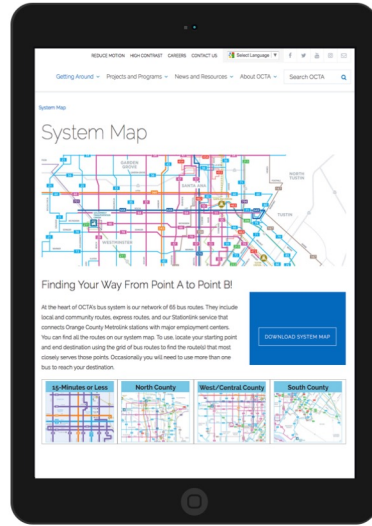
REDUCE MOTION HIGH CONTRAST CAREERS CONTACT US Select Language

Getting Around Projects and Programs News and Resources About OCTA Search OCTA

System Map

System Map

GARDEN GROVE

SANTA ANA

NORTH TUSTIN

TUSTIN

WESTMINSTER

Finding Your Way From Point A to Point B!

At the heart of OCTA's bus system is our network of 65 bus routes. They include local and community routes, express routes, and our StationLink service that connects Orange County Metrolink stations with major employment centers. You can find all the routes on our system map. To use, locate your starting point and end destination using the grid of bus routes to find the route(s) that most closely serves those points. Occasionally you will need to use more than one bus to reach your destination.

DOWNLOAD SYSTEM MAP

15-Minutes or Less

North County

West/Central County

South County